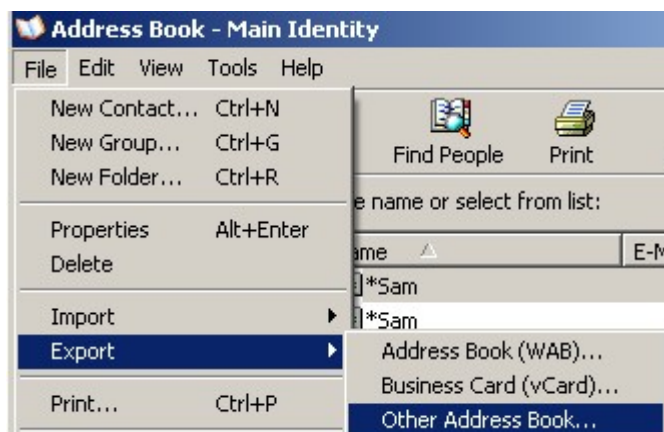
Address Book - Main Identity

File Edit View Tools Help

New Contact... Ctrl+N
New Group... Ctrl+G
New Folder... Ctrl+R

Properties Alt+Enter
Delete

Import
Export

Print... Ctrl+P

Find People Print

e name or select from list:

ame
E-M

*Sam
*Sam

Address Book (WAB)...
Business Card (vCard)...
Other Address Book...